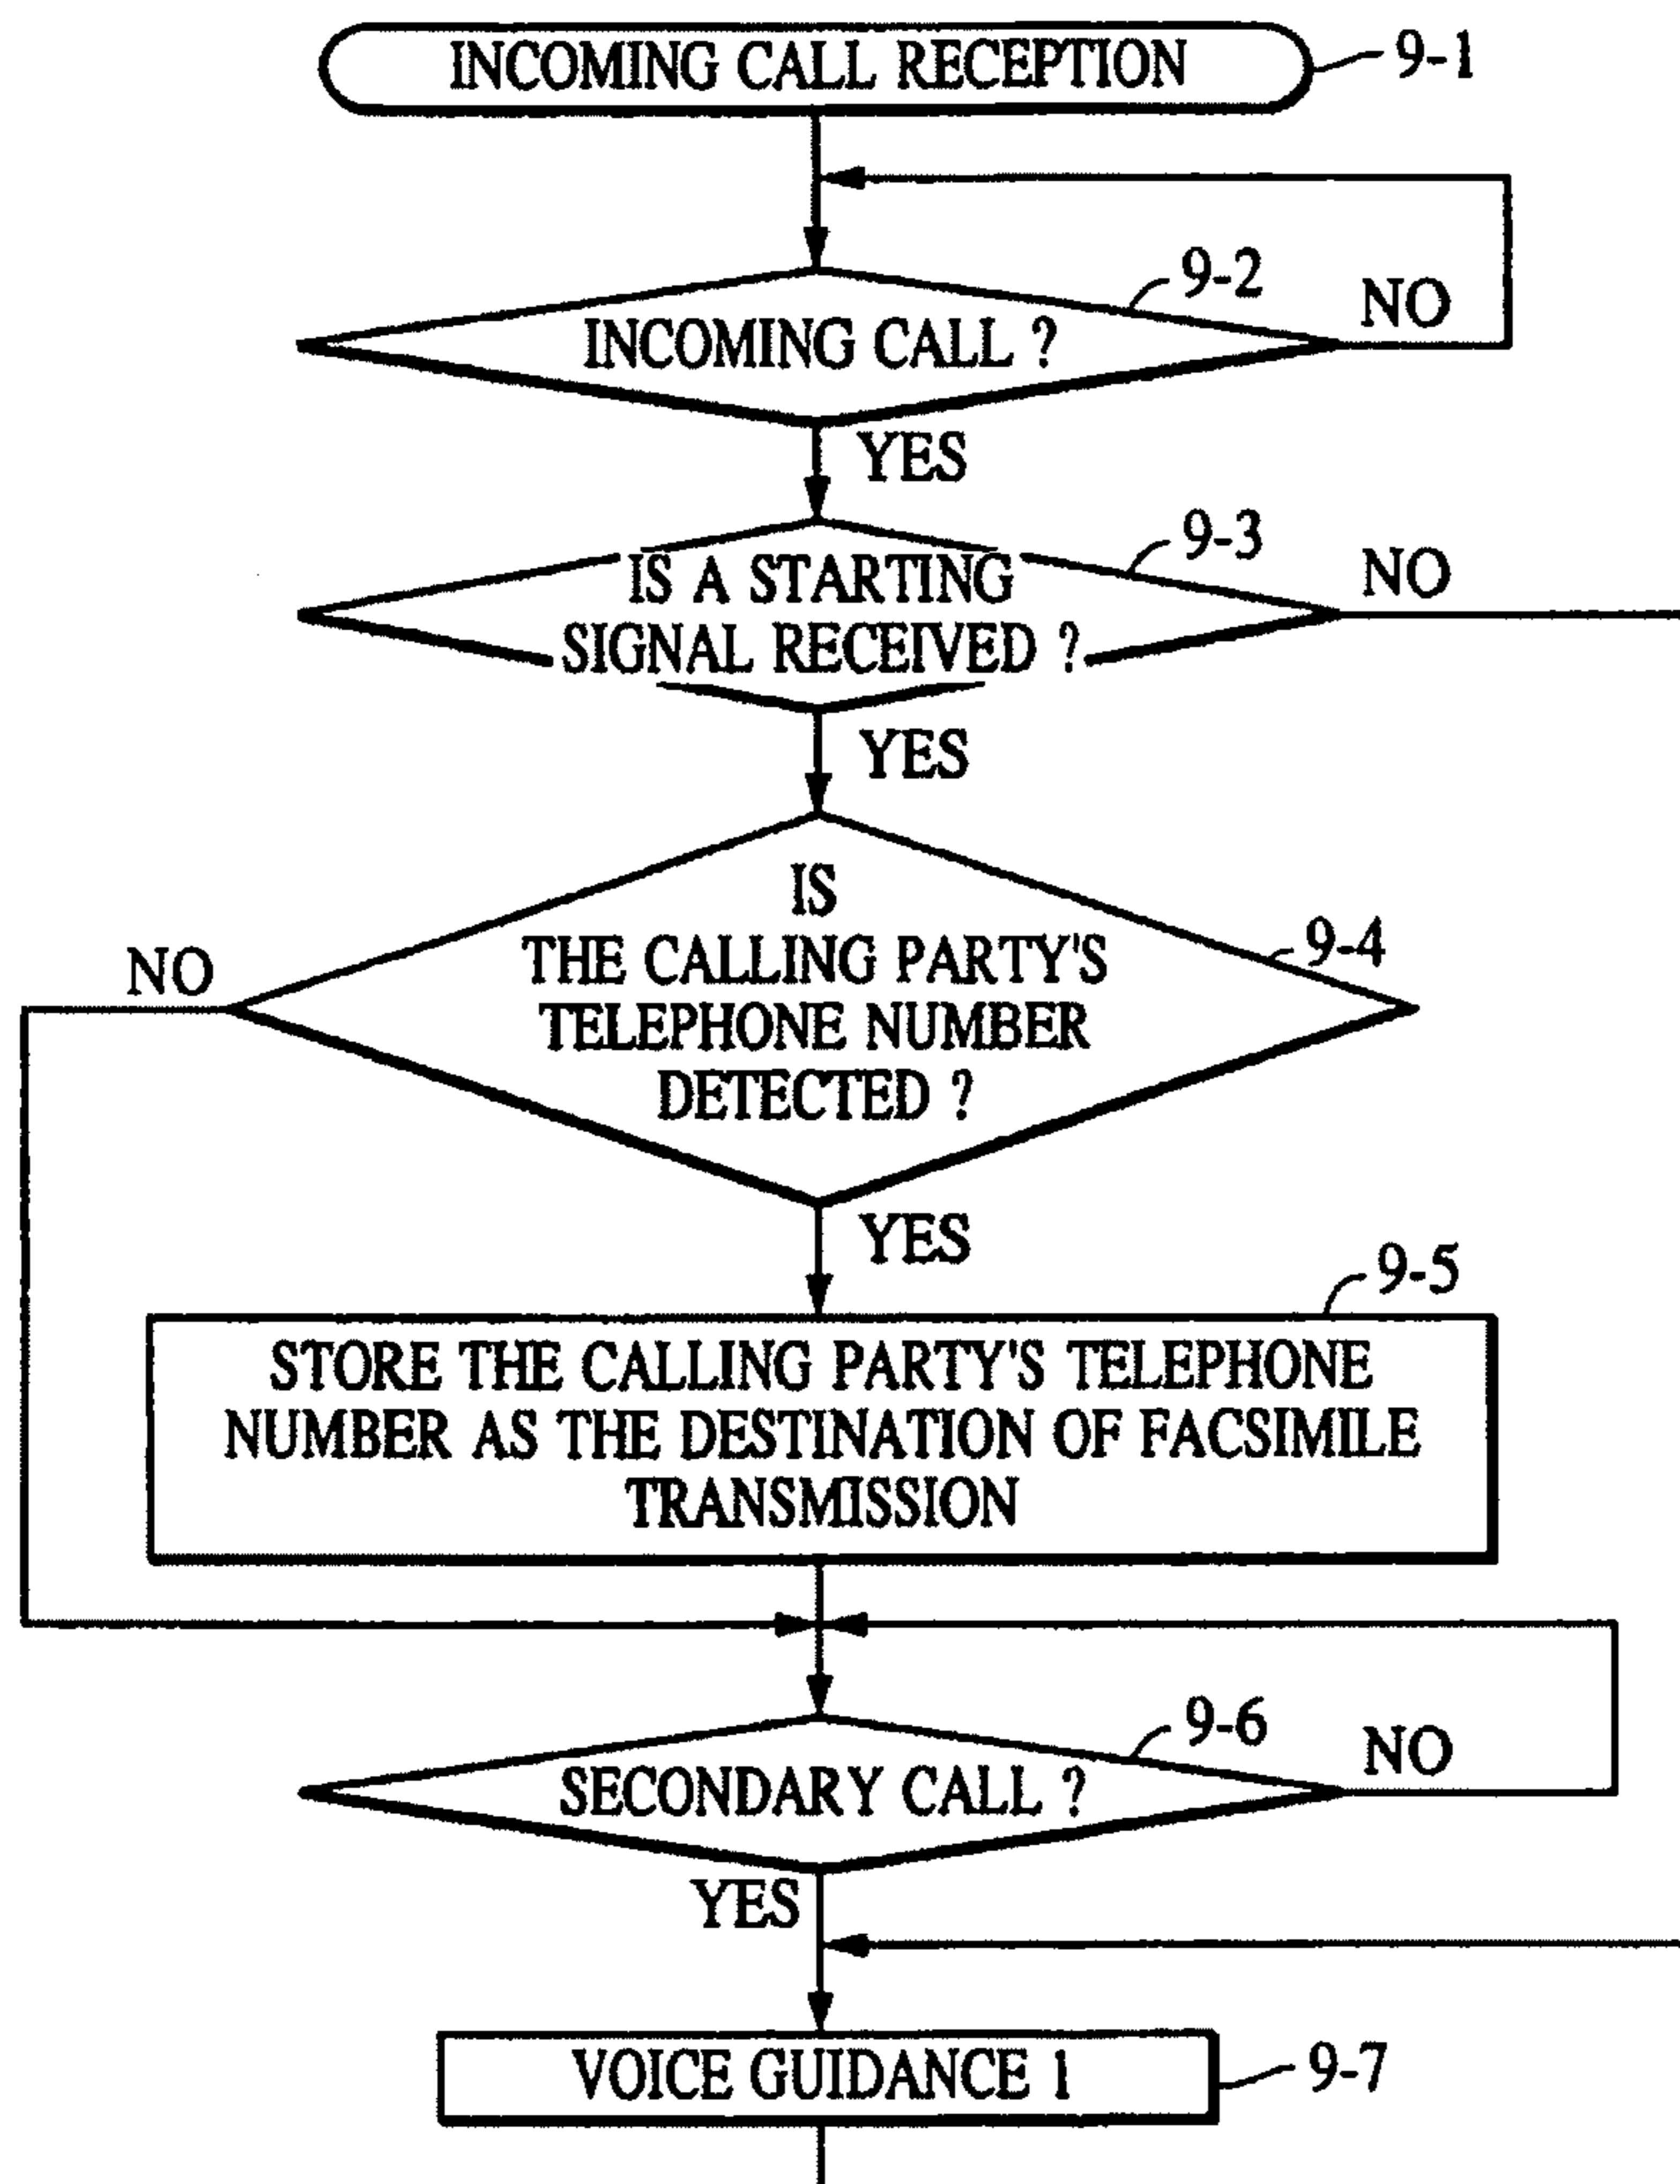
INCOMING CALL RECEPTION

9-1

9-2

INCOMING CALL ?

NO

YES

9-3

IS A STARTING SIGNAL RECEIVED ?

NO

YES

IS THE CALLING PARTY'S TELEPHONE NUMBER DETECTED ?

9-4

NO

YES

9-5

STORE THE CALLING PARTY'S TELEPHONE NUMBER AS THE DESTINATION OF FACSIMILE TRANSMISSION

9-6

SECONDARY CALL ?

NO

YES

VOICE GUIDANCE 1

9-7